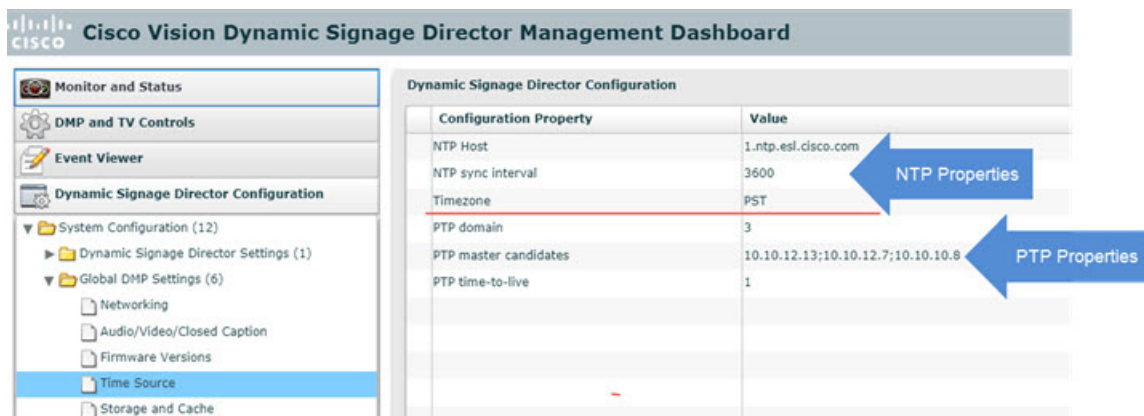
cisco Cisco Vision Dynamic Signage Director Management Dashboard

Monitor and Status
DMP and TV Controls
Event Viewer
Dynamic Signage Director Configuration

System Configuration (12)
Dynamic Signage Director Settings (1)
Global DMP Settings (6)
Networking
Audio/Video/Closed Caption
Firmware Versions
Time Source
Storage and Cache

Dynamic Signage Director Configuration

| Configuration Property | Value |
|---|---|
| NTP Host | 1.ntp.esl.cisco.com |
| NTP sync interval | 3600 |
| Timezone | PST |
| PTP domain | 3 |
| PTP master candidates | 10.10.12.13;10.10.12.7;10.10.10.8 |
| PTP time-to-live | 1 |

NTP Properties
PTP Properties